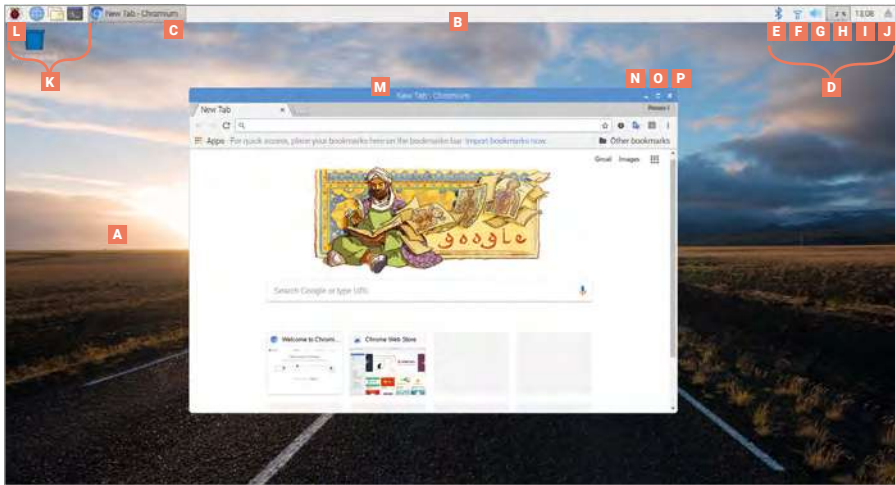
L K C B E F G H I J D
New Tab - Chromium
13:06
A
M
N O P
New Tab - Chromium
New Tab
Person 1
Apps For quick access, place your bookmarks here on the bookmarks bar. Import bookmarks now...
Other bookmarks
Gmail Images
Google
Search Google or type URL
Welcome to Chromium
Chrome Web Store